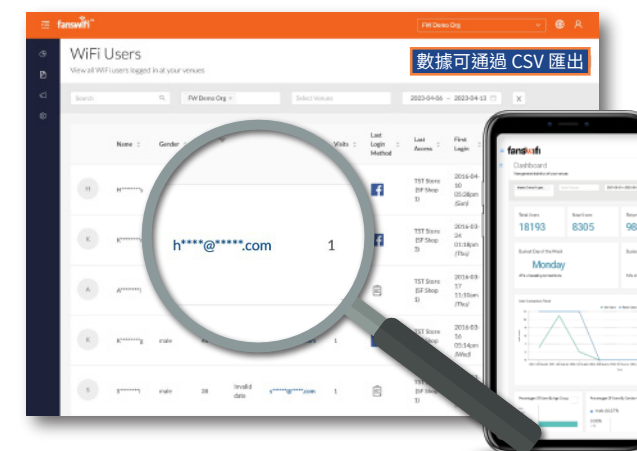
fanswifi

FW Demo Org

WiFi Users

View all WiFi users logged in at your venues

數據可通過 CSV 匯出

Search

FW Demo Org ×

Select Venues

2023-04-06 – 2023-04-13

X

| | Name | Gender | | | Visits | Last Login Method | Last Access | First Login |
|---|---|---|---|---|---|---|---|---|
| H | H*******y | | | | | | TST Store (SF Shop 3) | 2016-04-16 05:28pm (Sat) |
| K | K*******i | | | h****@*****.com | 1 | | TST Store (SF Shop 3) | 2016-03-24 01:18pm (Thu) |
| A | A*******i | | | | | | TST Store (SF Shop 3) | 2016-03-17 11:55am (Thu) |
| K | K*******g | male | | | 1 | | TST Store (SF Shop 3) | 2016-03-16 05:54pm (Wed) |
| S | S*******i | male | 38 | Invalid data | s*****@*****.com | 1 | | TST Store (SF Shop 3) | 2016-03-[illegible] |

fanswifi

Dashboard

Total Users 18193

Total Visits 8305

98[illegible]

Busiest Day of the Week

Monday

User Connection Trend